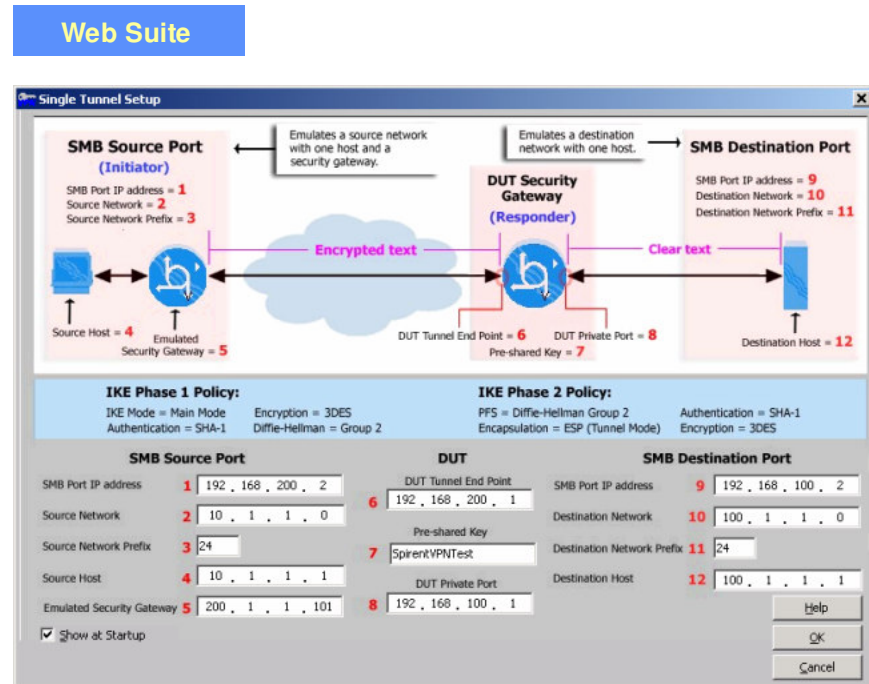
Web Suite

Single Tunnel Setup

SMB Source Port
(Initiator)
SMB Port IP address = 1
Source Network = 2
Source Network Prefix = 3

Emulates a source network with one host and a security gateway.

Emulates a destination network with one host.

SMB Destination Port
SMB Port IP address = 9
Destination Network = 10
Destination Network Prefix = 11

DUT Security Gateway
(Responder)

Encrypted text
Clear text

Source Host = 4
Emulated Security Gateway = 5
DUT Tunnel End Point = 6
Pre-shared Key = 7
DUT Private Port = 8
Destination Host = 12

IKE Phase 1 Policy:
IKE Mode = Main Mode
Authentication = SHA-1
Encryption = 3DES
Diffie-Hellman = Group 2

IKE Phase 2 Policy:
PFS = Diffie-Hellman Group 2
Encapsulation = ESP (Tunnel Mode)
Authentication = SHA-1
Encryption = 3DES

SMB Source Port
SMB Port IP address 1 192 . 168 . 200 . 2
Source Network 2 10 . 1 . 1 . 0
Source Network Prefix 3 24
Source Host 4 10 . 1 . 1 . 1
Emulated Security Gateway 5 200 . 1 . 1 . 101

DUT
DUT Tunnel End Point
6 192 . 168 . 200 . 1
Pre-shared Key
7 SpirentVPNTest
DUT Private Port
8 192 . 168 . 100 . 1

SMB Destination Port
SMB Port IP address 9 192 . 168 . 100 . 2
Destination Network 10 100 . 1 . 1 . 0
Destination Network Prefix 11 24
Destination Host 12 100 . 1 . 1 . 1

Show at Startup
Help
OK
Cancel